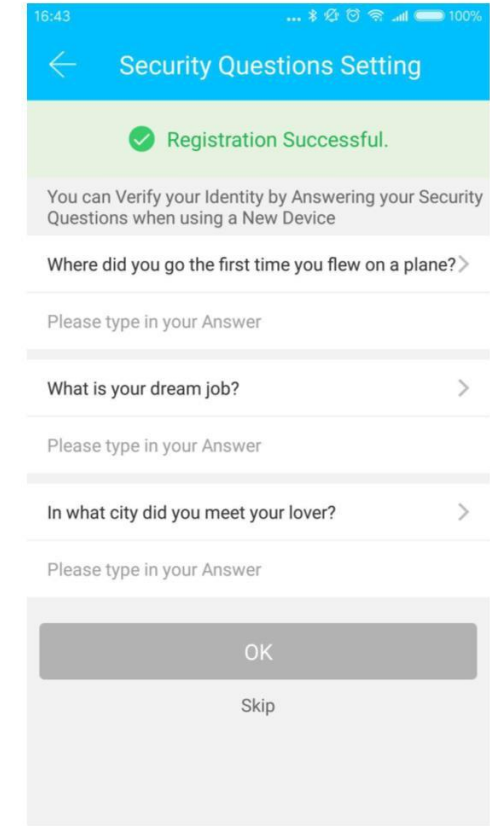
16:43 100%

Security Questions Setting

Registration Successful.

You can Verify your Identity by Answering your Security Questions when using a New Device

Where did you go the first time you flew on a plane?

Please type in your Answer

What is your dream job?

Please type in your Answer

In what city did you meet your lover?

Please type in your Answer

OK

Skip